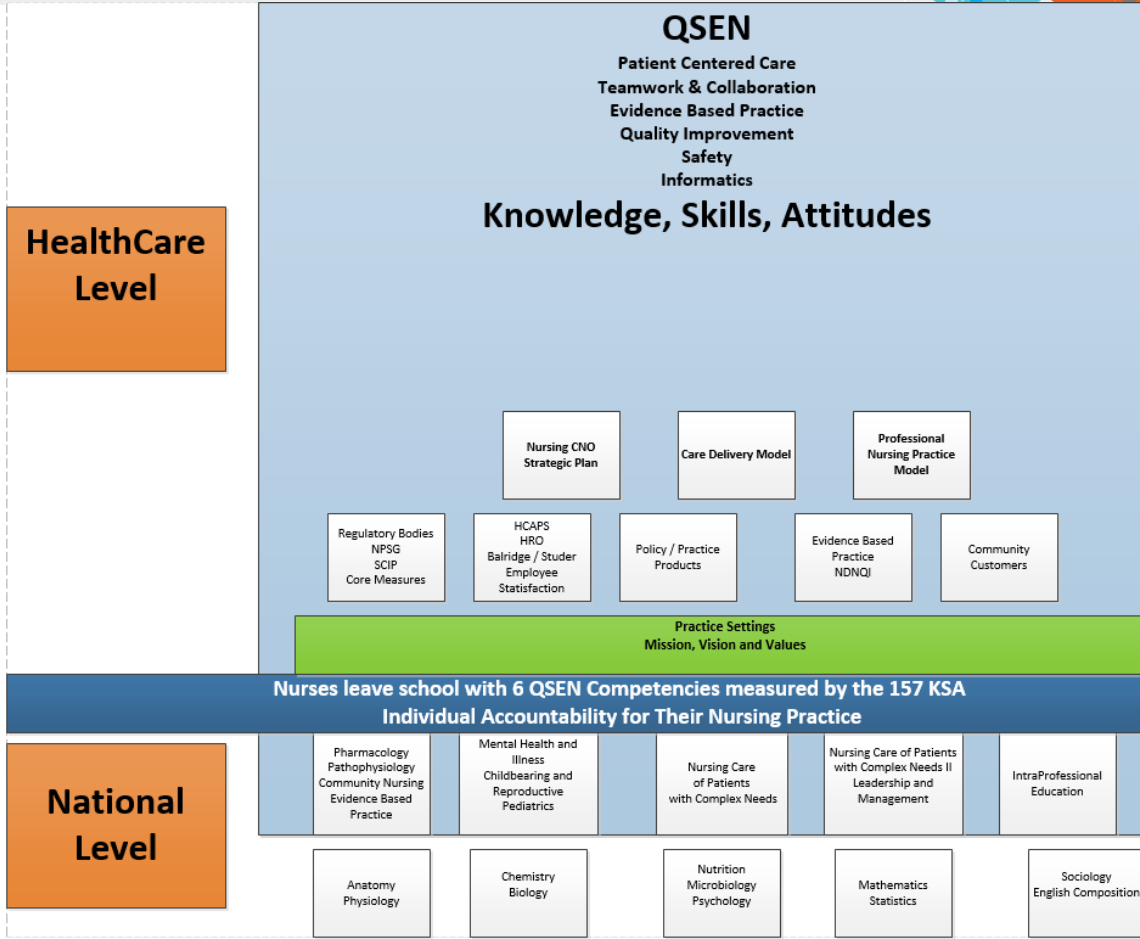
QSEN
Patient Centered Care
Teamwork & Collaboration
Evidence Based Practice
Quality Improvement
Safety
Informatics
Knowledge, Skills, Attitudes

HealthCare Level

Nursing CNO Strategic Plan

Care Delivery Model

Professional Nursing Practice Model

Regulatory Bodies
NPSG
SCIP
Core Measures

HCAPS
HRO
Balridge / Studer
Employee Statisfaction

Policy / Practice Products

Evidence Based Practice
NDNQI

Community Customers

Practice Settings
Mission, Vision and Values

Nurses leave school with 6 QSEN Competencies measured by the 157 KSA
Individual Accountability for Their Nursing Practice

National Level

Pharmacology
Pathophysiology
Community Nursing
Evidence Based Practice

Mental Health and Illness
Childbearing and Reproductive
Pediatrics

Nursing Care of Patients with Complex Needs

Nursing Care of Patients with Complex Needs II
Leadership and Management

IntraProfessional Education

Anatomy
Physiology

Chemistry
Biology

Nutrition
Microbiology
Psychology

Mathematics
Statistics

Sociology
English Composition